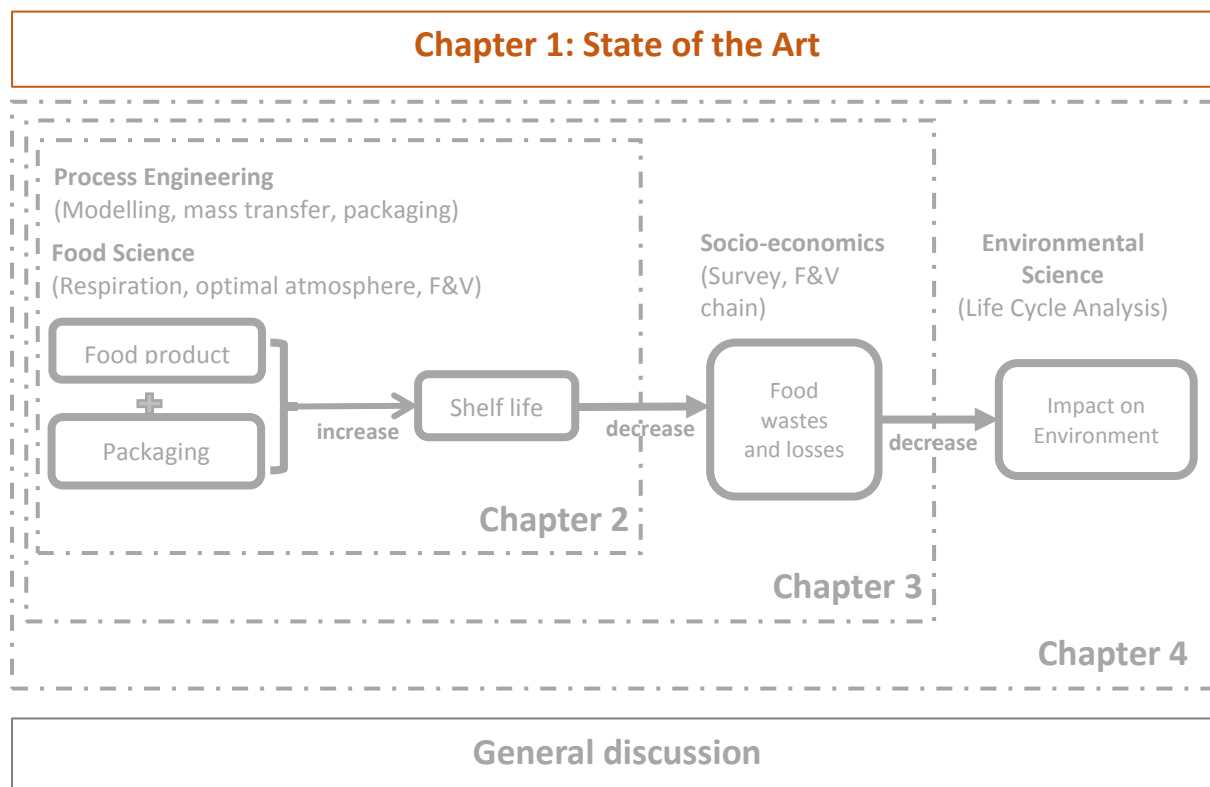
Chapter 1: State of the Art

Process Engineering
(Modelling, mass transfer, packaging)
Food Science
(Respiration, optimal atmosphere, F&V)

Food product
+
Packaging

increase

Shelf life

decrease

Chapter 2

Socio-economics
(Survey, F&V chain)

Food wastes and losses

decrease

Chapter 3

Environmental Science
(Life Cycle Analysis)

Impact on Environment

Chapter 4

General discussion